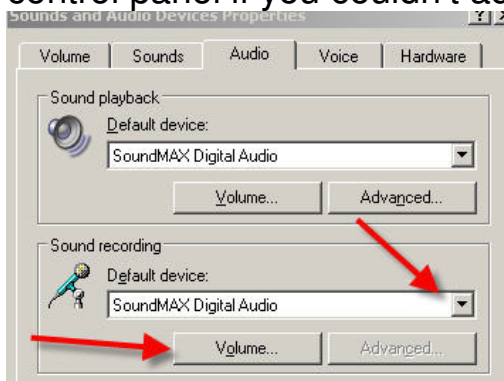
control panel. If you couldn't a

Sounds and Audio Devices Properties

Volume
Sounds
Audio
Voice
Hardware

Sound playback

Default device:

SoundMAX Digital Audio

Volume...
Advanced...

Sound recording

Default device:

SoundMAX Digital Audio

Volume...
Advanced...